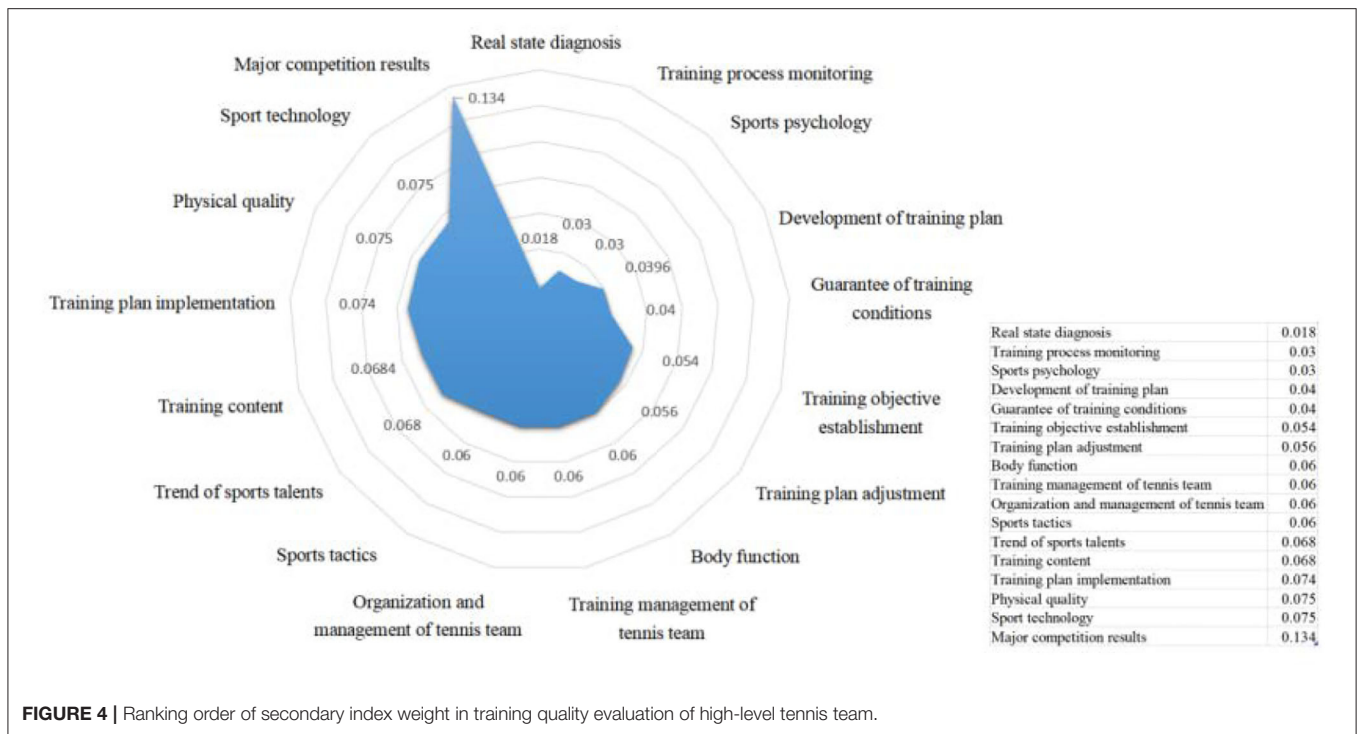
Real state diagnosis

Training process monitoring

Sports psychology

Development of training plan

Guarantee of training conditions

Training objective establishment

Training plan adjustment

Body function

Training management of tennis team

Organization and management of tennis team

Sports tactics

Trend of sports talents

Training content

Training plan implementation

Physical quality

Sport technology

Major competition results

0.134

0.075

0.075

0.074

0.0684

0.068

0.06

0.06

0.06

0.06

0.056

0.054

0.04

0.0396

0.03

0.03

0.018

| Real state diagnosis | 0.018 |
|---|---|
| Training process monitoring | 0.03 |
| Sports psychology | 0.03 |
| Development of training plan | 0.04 |
| Guarantee of training conditions | 0.04 |
| Training objective establishment | 0.054 |
| Training plan adjustment | 0.056 |
| Body function | 0.06 |
| Training management of tennis team | 0.06 |
| Organization and management of tennis team | 0.06 |
| Sports tactics | 0.06 |
| Trend of sports talents | 0.068 |
| Training content | 0.068 |
| Training plan implementation | 0.074 |
| Physical quality | 0.075 |
| Sport technology | 0.075 |
| Major competition results | 0.134 |

FIGURE 4 | Ranking order of secondary index weight in training quality evaluation of high-level tennis team.